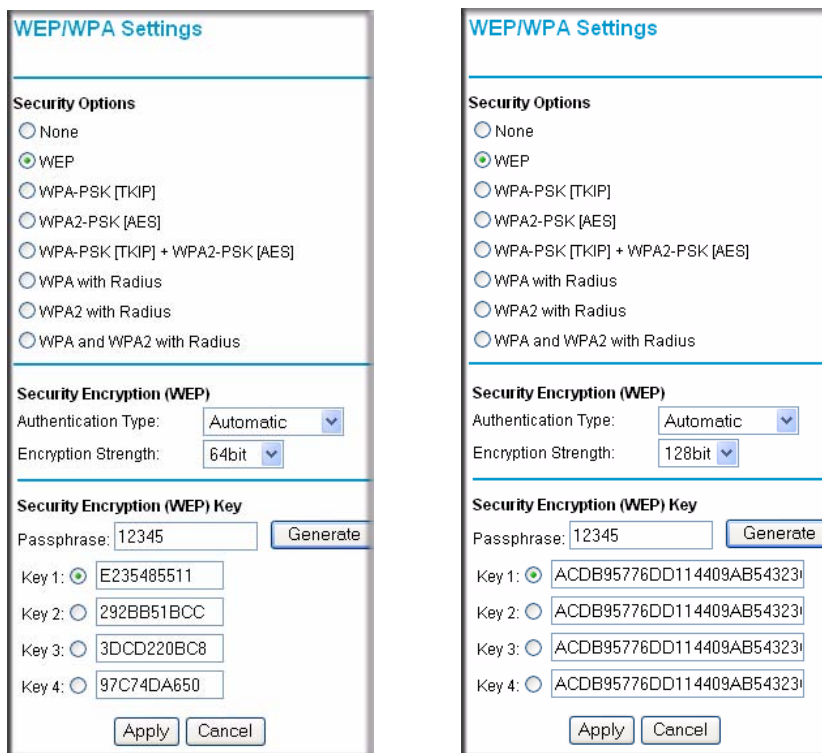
WEP/WPA Settings

Security Options
None
WEP
WPA-PSK [TKIP]
WPA2-PSK [AES]
WPA-PSK [TKIP] + WPA2-PSK [AES]
WPA with Radius
WPA2 with Radius
WPA and WPA2 with Radius

Security Encryption (WEP)
Authentication Type: Automatic
Encryption Strength: 64bit

Security Encryption (WEP) Key
Passphrase: 12345 Generate
Key 1: E235485511
Key 2: 292BB51BCC
Key 3: 3DCD220BC8
Key 4: 97C74DA650

Apply Cancel

WEP/WPA Settings

Security Options
None
WEP
WPA-PSK [TKIP]
WPA2-PSK [AES]
WPA-PSK [TKIP] + WPA2-PSK [AES]
WPA with Radius
WPA2 with Radius
WPA and WPA2 with Radius

Security Encryption (WEP)
Authentication Type: Automatic
Encryption Strength: 128bit

Security Encryption (WEP) Key
Passphrase: 12345 Generate
Key 1: ACDB95776DD114409AB54323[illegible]
Key 2: ACDB95776DD114409AB54323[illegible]
Key 3: ACDB95776DD114409AB54323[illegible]
Key 4: ACDB95776DD114409AB54323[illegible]

Apply Cancel